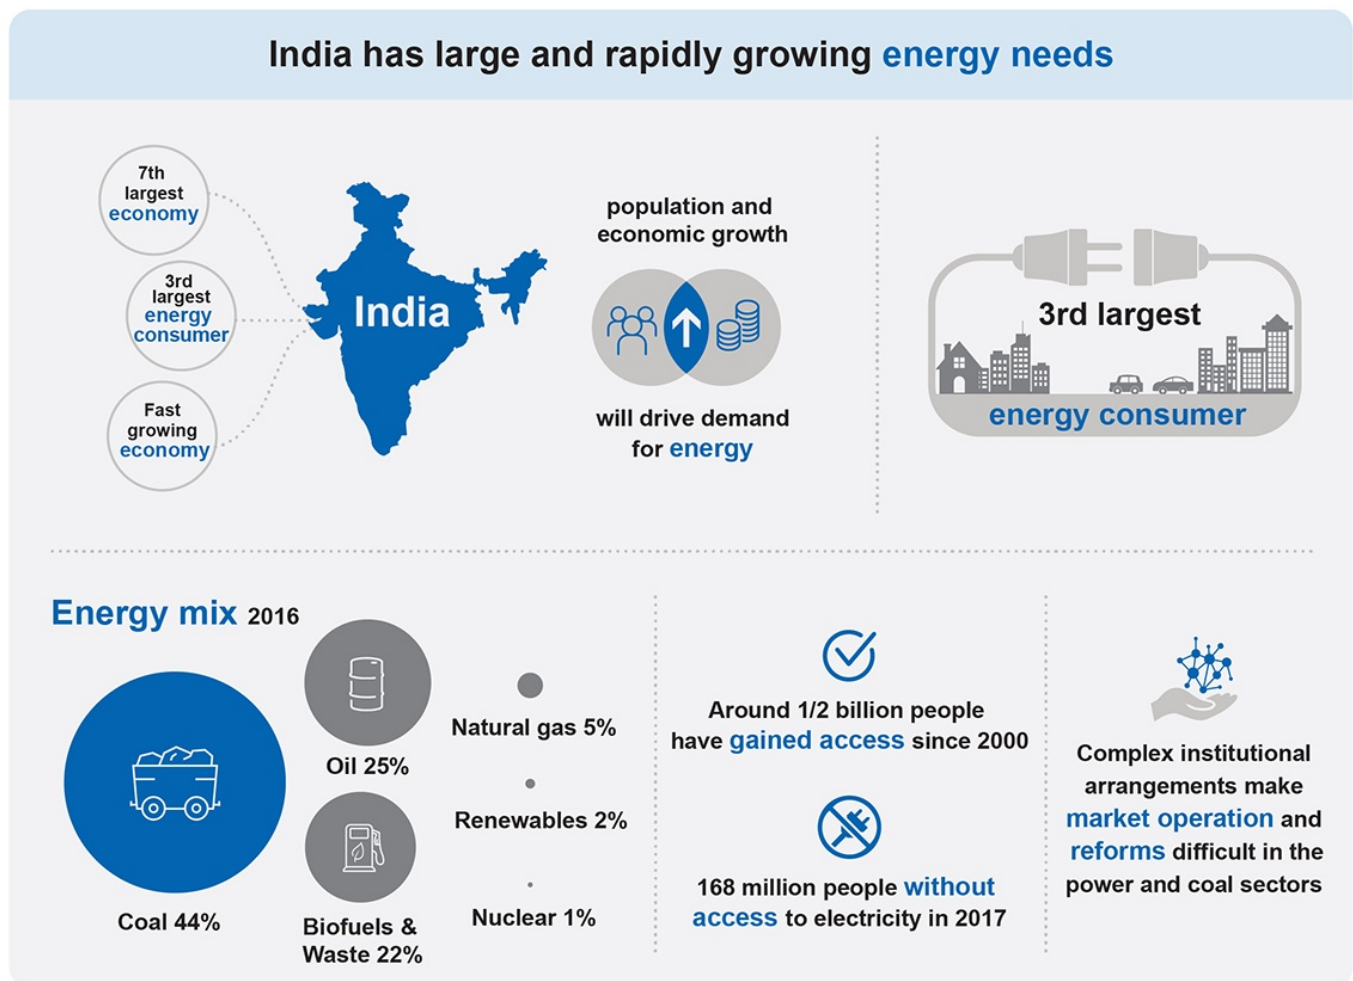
India has large and rapidly growing energy needs

7th largest economy

3rd largest energy consumer

Fast growing economy

India

population and economic growth

will drive demand for energy

3rd largest energy consumer

Energy mix 2016

Coal 44%

Oil 25%

Biofuels & Waste 22%

Natural gas 5%

Renewables 2%

Nuclear 1%

Around 1/2 billion people have gained access since 2000

168 million people without access to electricity in 2017

Complex institutional arrangements make market operation and reforms difficult in the power and coal sectors